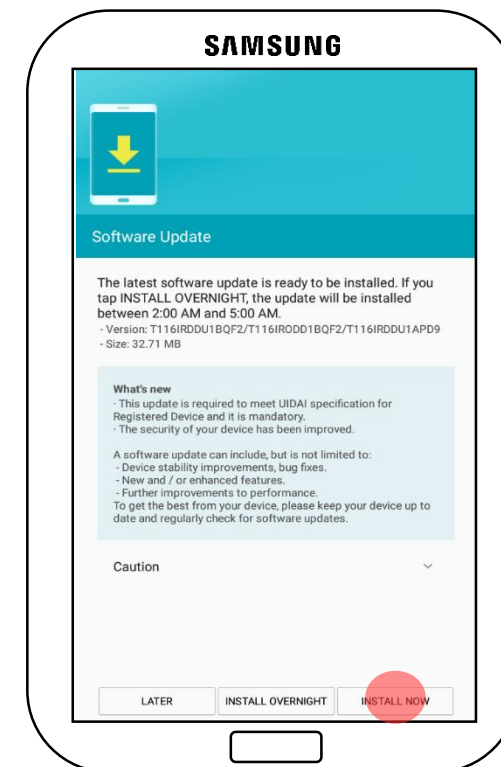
SAMSUNG

Software Update

The latest software update is ready to be installed. If you tap INSTALL OVERNIGHT, the update will be installed between 2:00 AM and 5:00 AM.
- Version: T116IRDDU1BQF2/T116IRODD1BQF2/T116IRDDU1APD9
- Size: 32.71 MB

What's new
- This update is required to meet UIDAI specification for Registered Device and it is mandatory.
- The security of your device has been improved.

A software update can include, but is not limited to:
- Device stability improvements, bug fixes.
- New and / or enhanced features.
- Further improvements to performance.
To get the best from your device, please keep your device up to date and regularly check for software updates.

Caution

LATER
INSTALL OVERNIGHT
INSTALL NOW